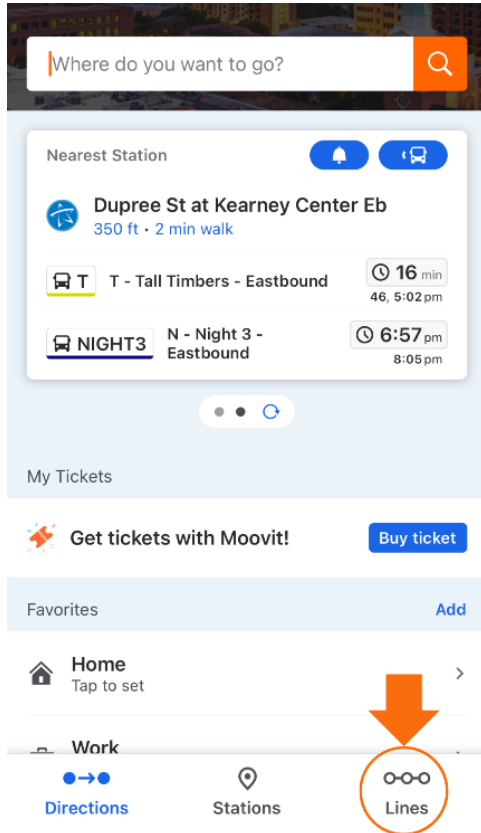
Where do you want to go?

Nearest Station

Dupree St at Kearney Center Eb
350 ft • 2 min walk

T T - Tall Timbers - Eastbound 16 min
46, 5:02 pm

NIGHT3 N - Night 3 - Eastbound 6:57 pm
8:05 pm

My Tickets

Get tickets with Moovit! Buy ticket

Favorites Add

Home
Tap to set

Work

Directions Stations Lines